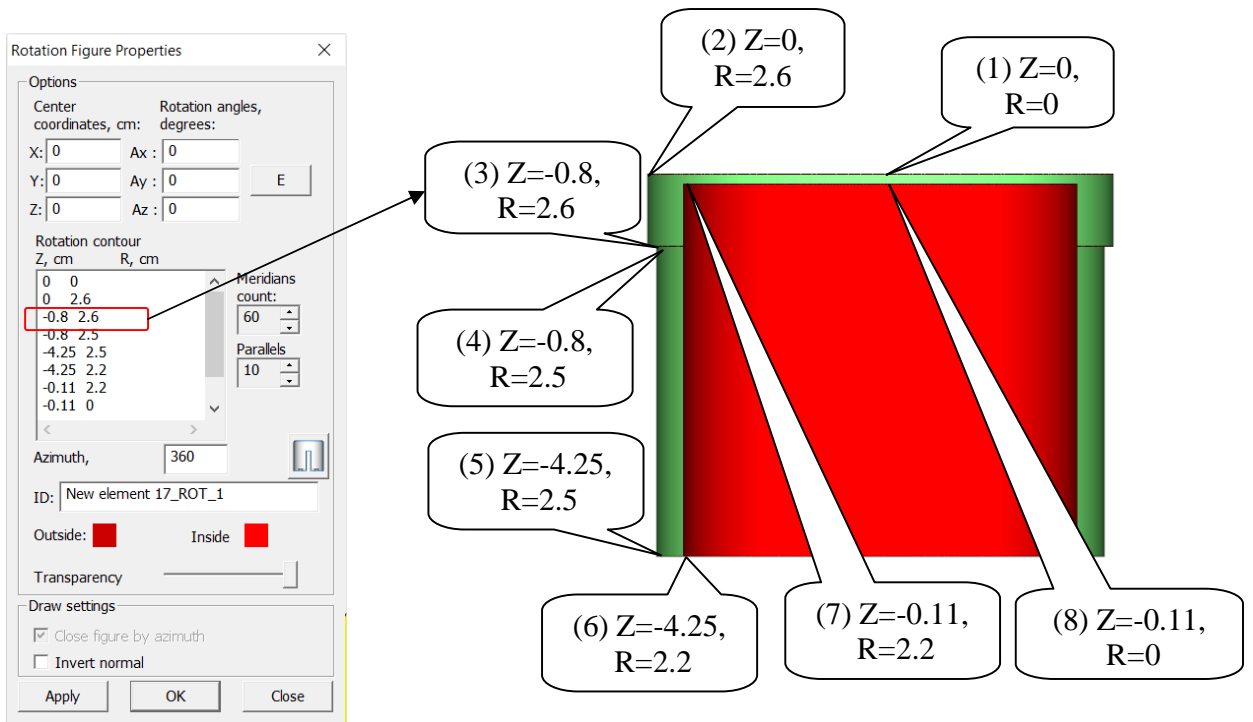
Rotation Figure Properties

Options

Center coordinates, cm:

Rotation angles, degrees:

X: 0

Ax : 0

Y: 0

Ay : 0

E

Z: 0

Az : 0

Rotation contour

Z, cm R, cm

0 0
0 2.6
-0.8 2.6
-0.8 2.5
-4.25 2.5
-4.25 2.2
-0.11 2.2
-0.11 0

Meridians count:

60

Parallels

10

Azimuth,

360

ID: New element 17_ROT_1

Outside:

Inside

Transparency

Draw settings

Close figure by azimuth

Invert normal

Apply

OK

Close

(2) Z=0, R=2.6

(1) Z=0, R=0

(3) Z=-0.8, R=2.6

(4) Z=-0.8, R=2.5

(5) Z=-4.25, R=2.5

(6) Z=-4.25, R=2.2

(7) Z=-0.11, R=2.2

(8) Z=-0.11, R=0